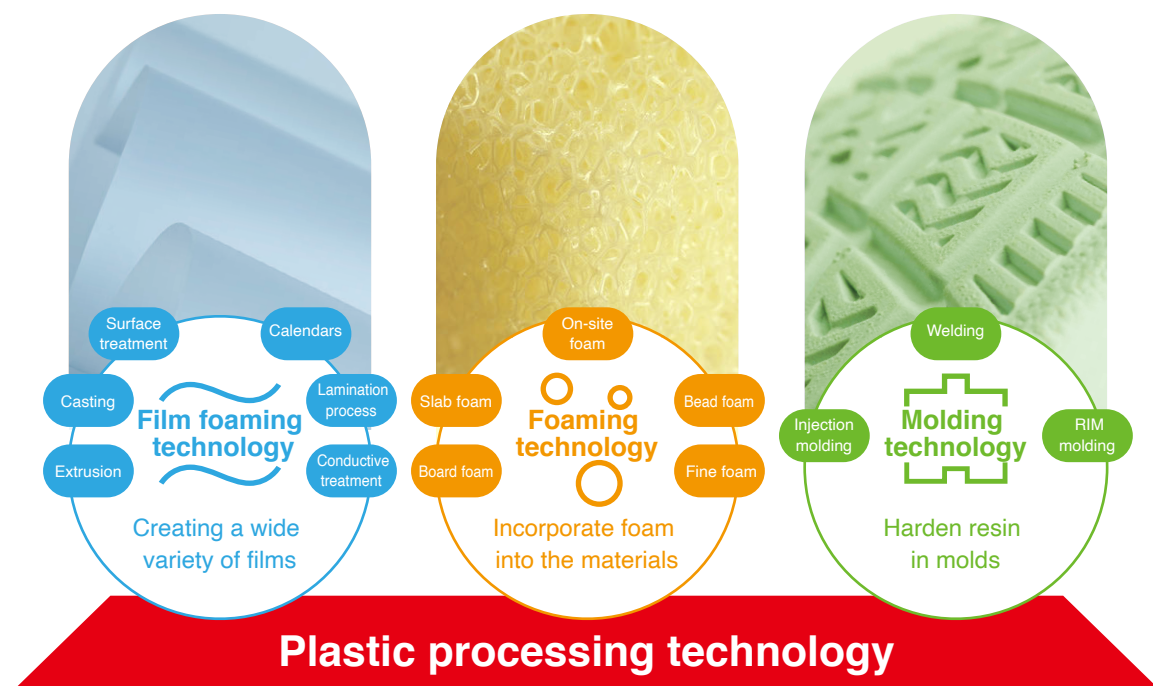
Surface treatment

Calendars

Casting

Lamination process

Film foaming technology

Extrusion

Conductive treatment

Creating a wide variety of films

On-site foam

Slab foam

Bead foam

Foaming technology

Board foam

Fine foam

Incorporate foam into the materials

Welding

Injection molding

Molding technology

RIM molding

Harden resin in molds

Plastic processing technology